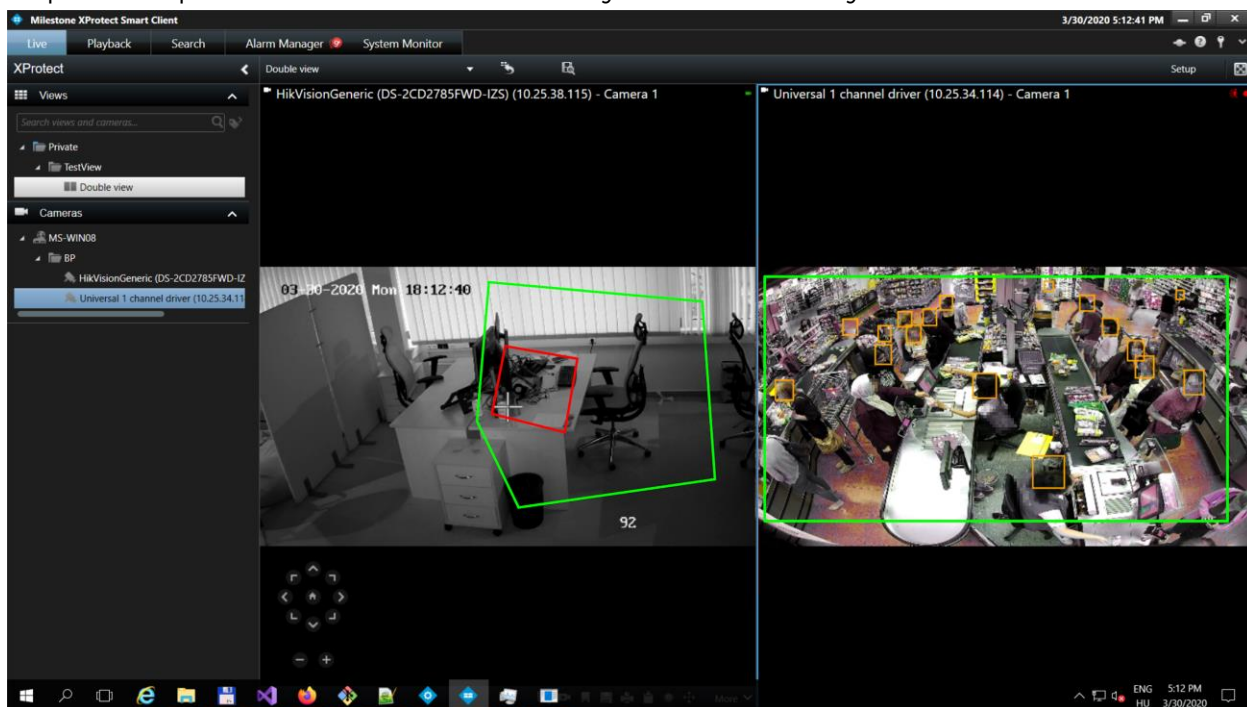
Milestone XProtect Smart Client
3/30/2020 5:12:41 PM
Live
Playback
Search
Alarm Manager
System Monitor
XProtect
Double view
Setup
Views
Search views and cameras...
Private
TestView
Double view
Cameras
MS-WIN08
BP
HikVisionGeneric (DS-2CD2785FWD-IZ
Universal 1 channel driver (10.25.34.11
HikVisionGeneric (DS-2CD2785FWD-IZS) (10.25.38.115) - Camera 1
Universal 1 channel driver (10.25.34.114) - Camera 1
03-30-2020 Mon 18:12:40
92
More
ENG
HU
5:12 PM
3/30/2020